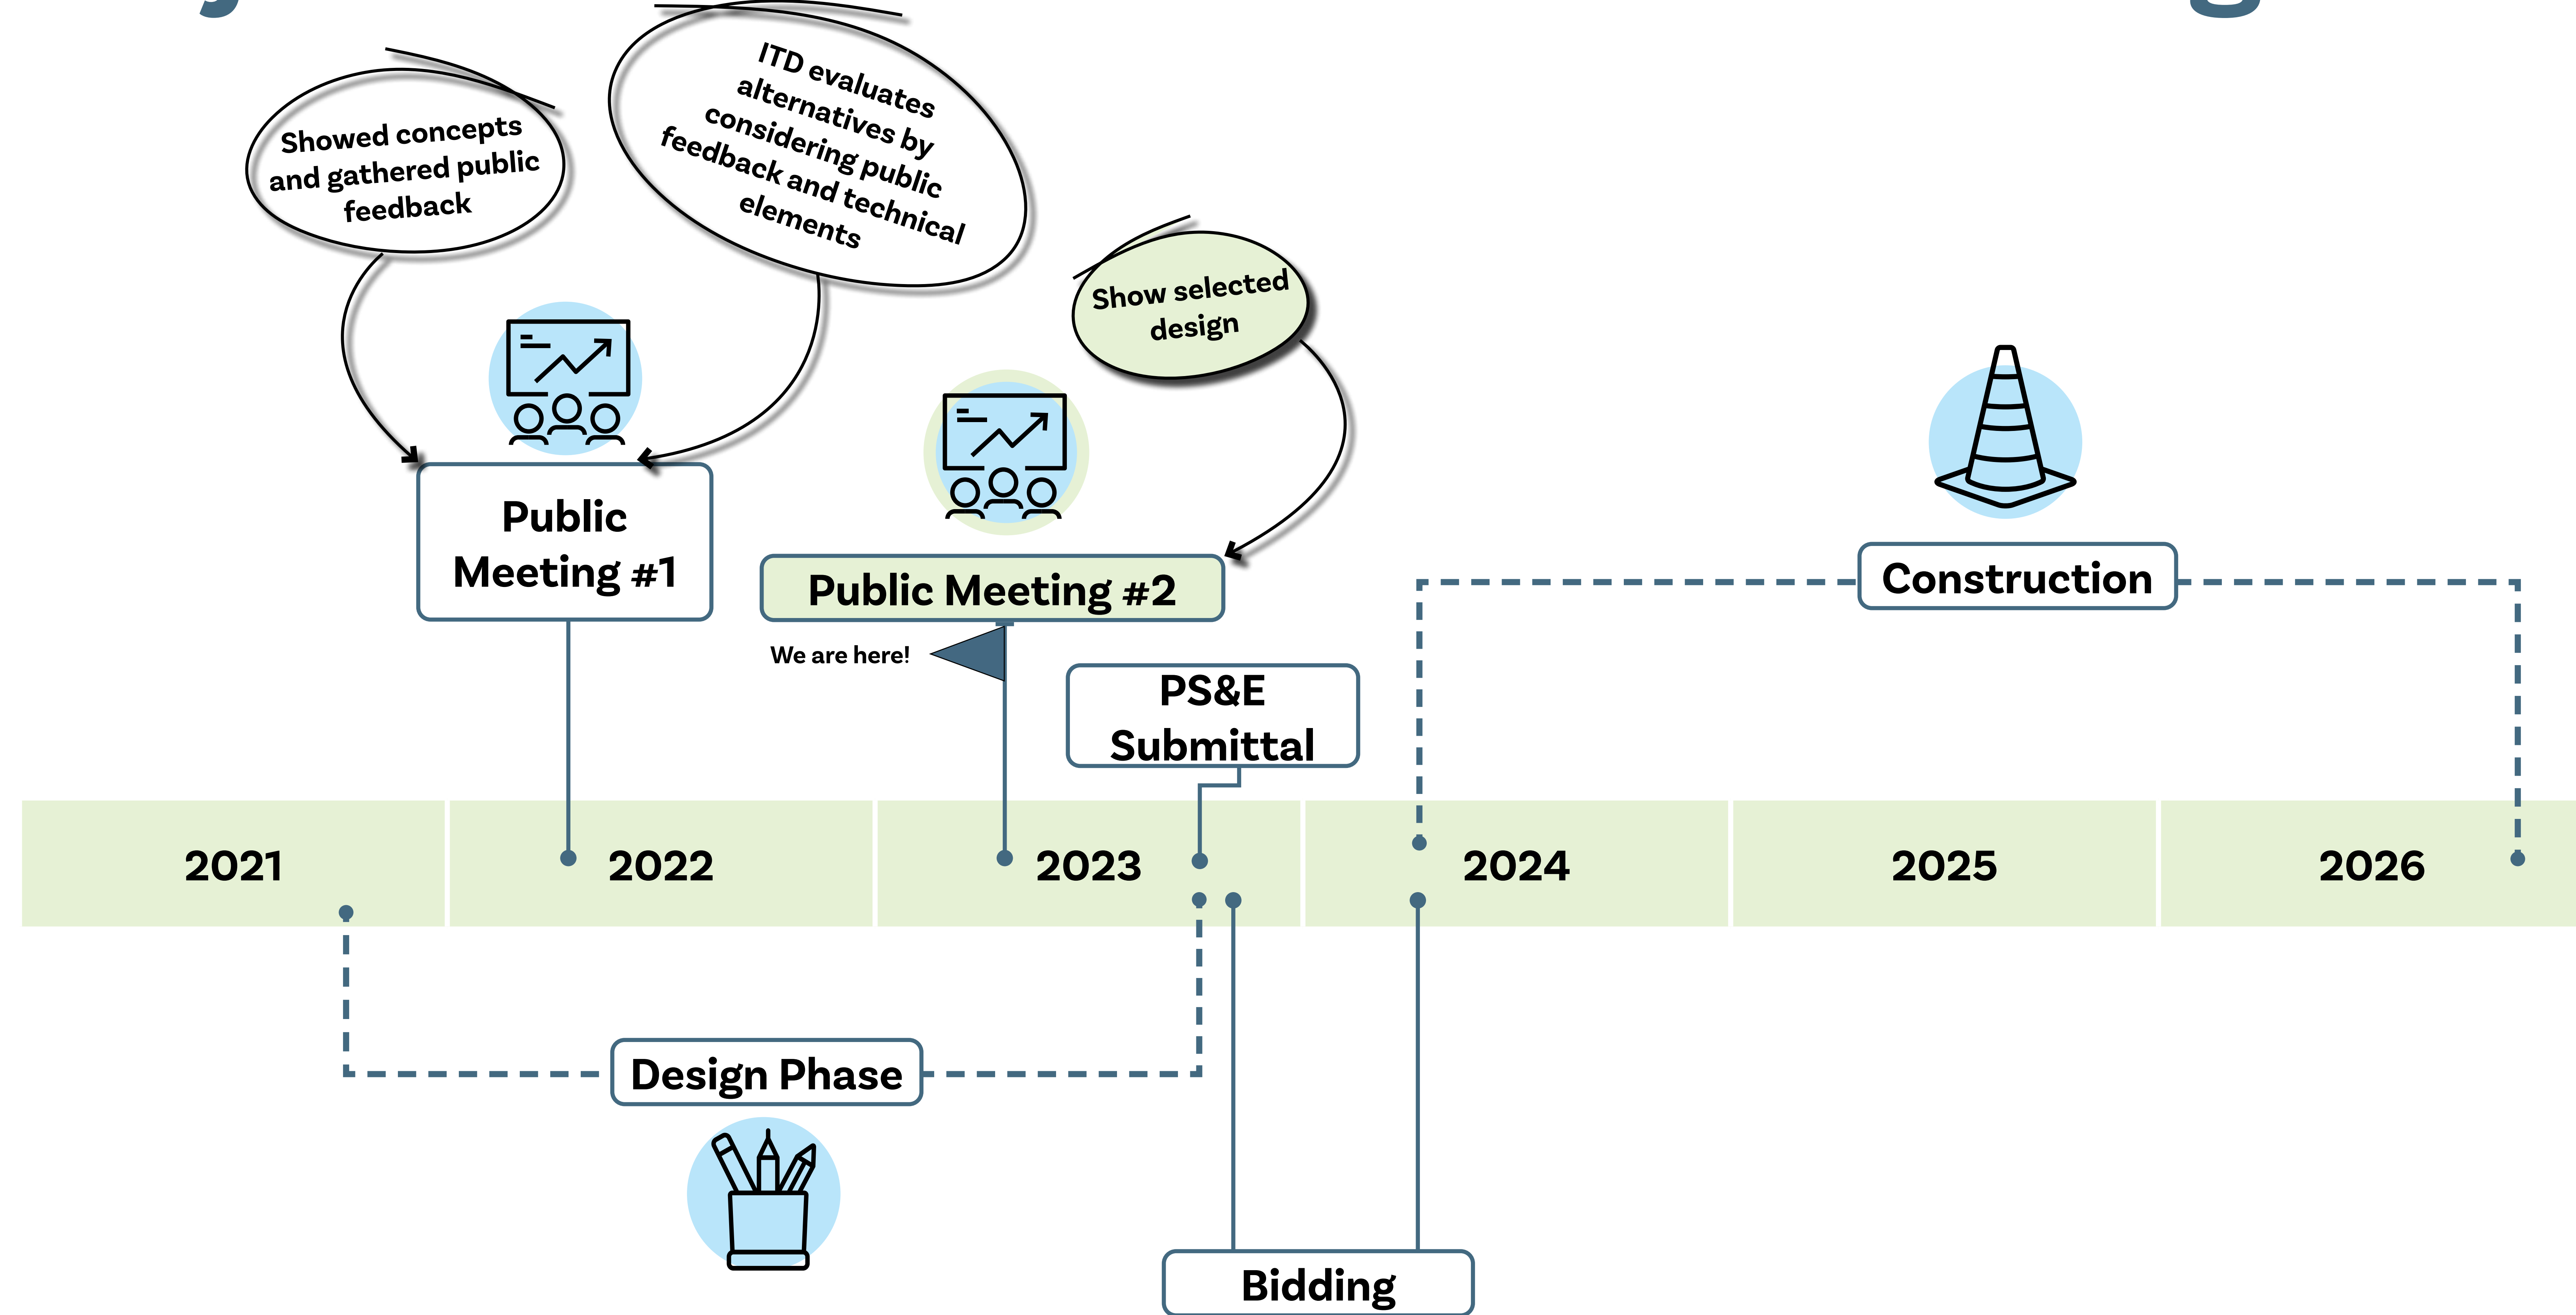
Showed concepts and gathered public feedback

ITD evaluates alternatives by considering public feedback and technical elements

Show selected design

Public Meeting #1

Public Meeting #2

We are here!

PS&E Submittal

Construction

2021

2022

2023

2024

2025

2026

Design Phase

Bidding